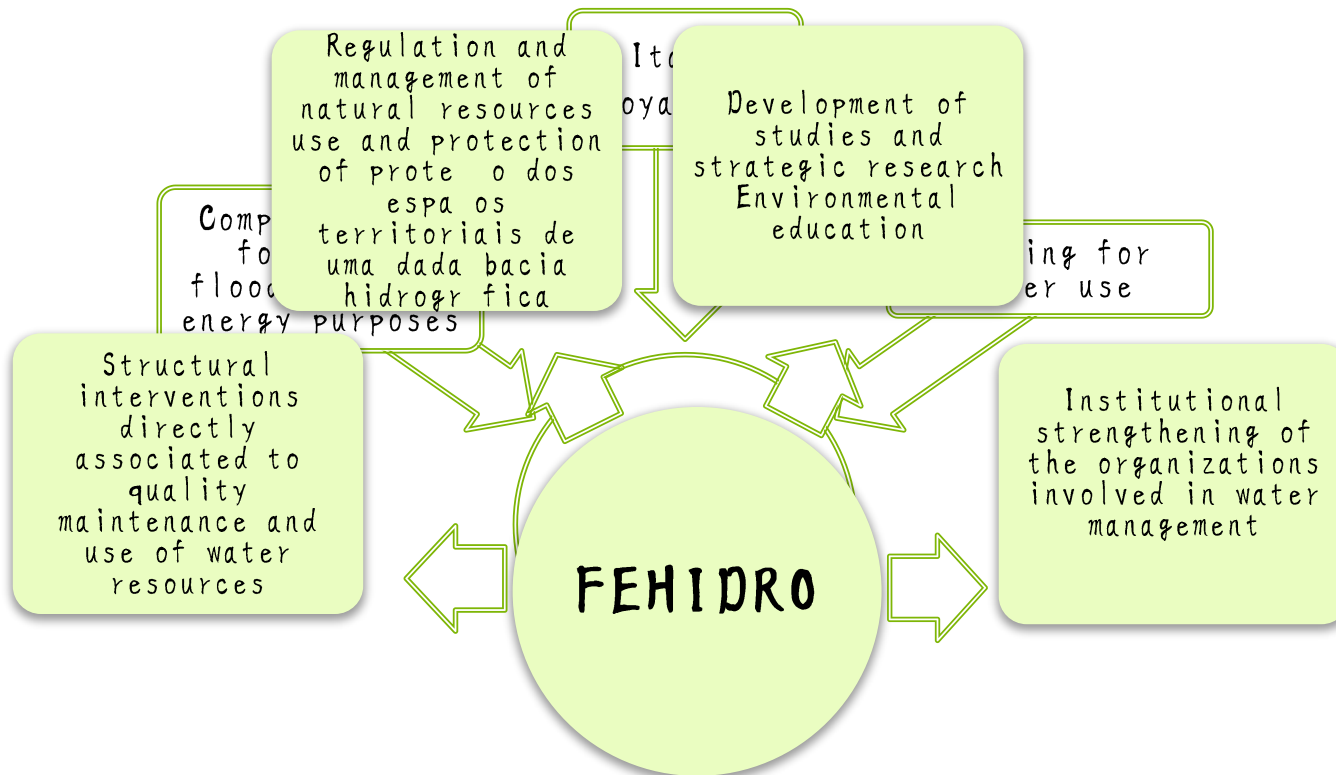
Regulation and management of natural resources use and protection of prote o dos espa os territoriais de uma dada bacia hidrogr fica

Ita
oya

Development of studies and strategic research Environmental education

Comp
fo
flood
energy purposes

ing for
er use

Structural interventions directly associated to quality maintenance and use of water resources

Institutional strengthening of the organizations involved in water management

FEHIDRO